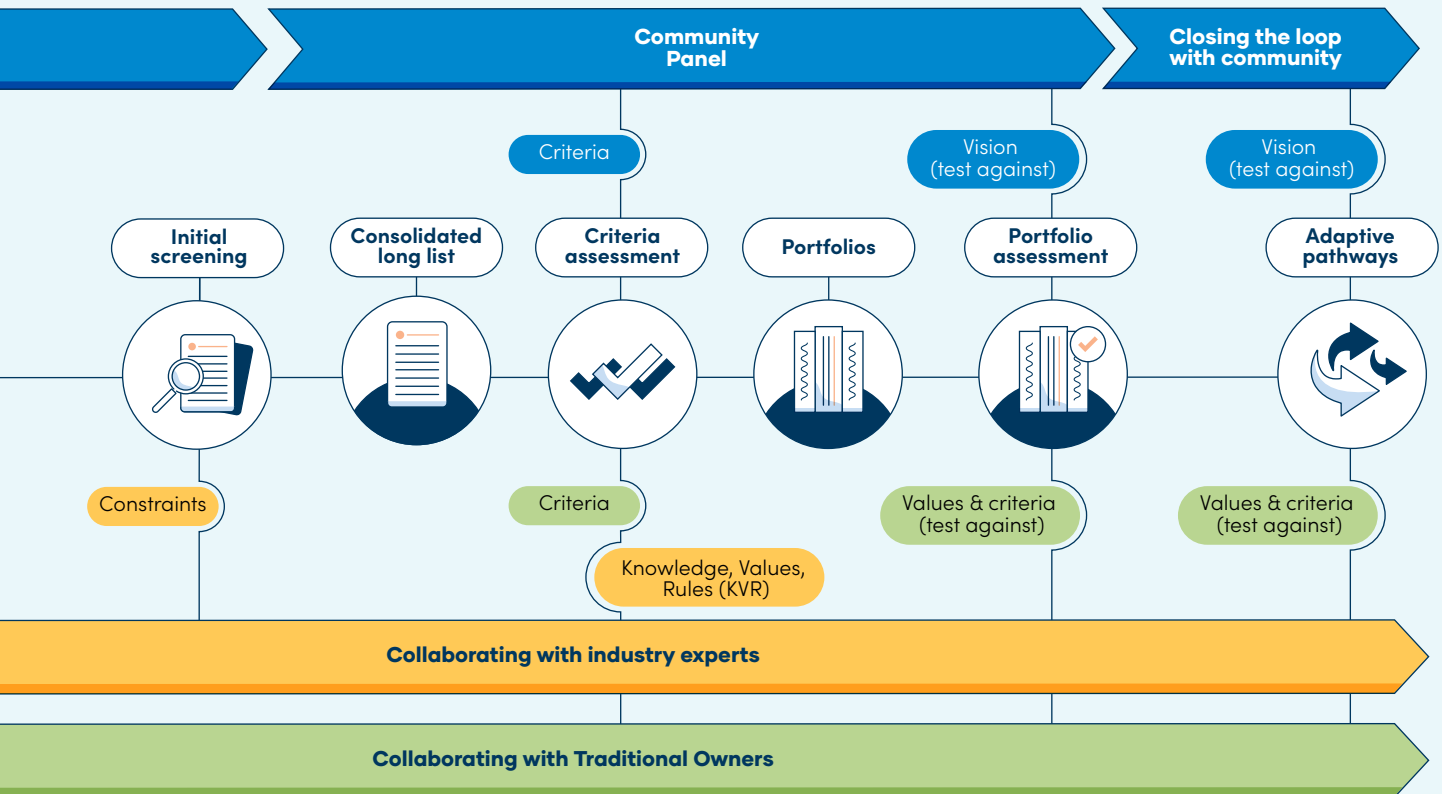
Community Panel

Closing the loop with community

Criteria

Vision (test against)

Vision (test against)

Initial screening

Consolidated long list

Criteria assessment

Portfolios

Portfolio assessment

Adaptive pathways

Constraints

Criteria

Values & criteria (test against)

Values & criteria (test against)

Knowledge, Values, Rules (KVR)

Collaborating with industry experts

Collaborating with Traditional Owners